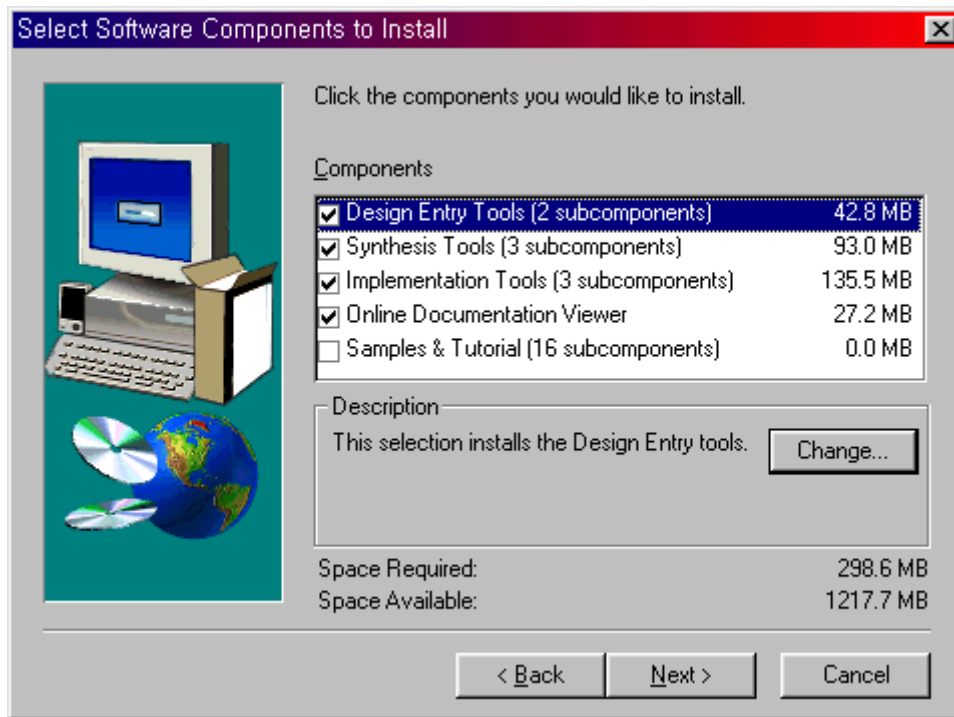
Select Software Components to Install

Click the components you would like to install.

Components

| | | |
|---|---|---|
| ☑ | Design Entry Tools (2 subcomponents) | 42.8 MB |
| ☑ | Synthesis Tools (3 subcomponents) | 93.0 MB |
| ☑ | Implementation Tools (3 subcomponents) | 135.5 MB |
| ☑ | Online Documentation Viewer | 27.2 MB |
| ☐ | Samples & Tutorial (16 subcomponents) | 0.0 MB |

Description

This selection installs the Design Entry tools.

Change...

Space Required: 298.6 MB
Space Available: 1217.7 MB

< Back
Next >
Cancel